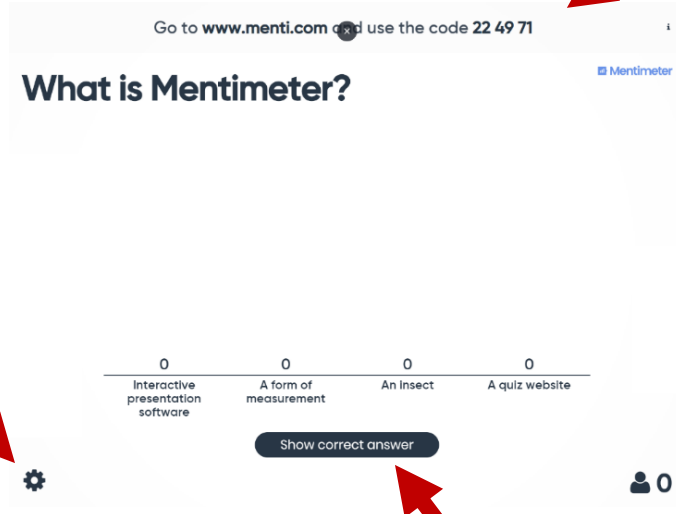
Go to **www.menti.com** a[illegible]d use the code **22 49 71**

i

Mentimeter

# What is Mentimeter?

| 0 | 0 | 0 | 0 |
|---|---|---|---|
| Interactive presentation software | A form of measurement | An insect | A quiz website |

Show correct answer

0